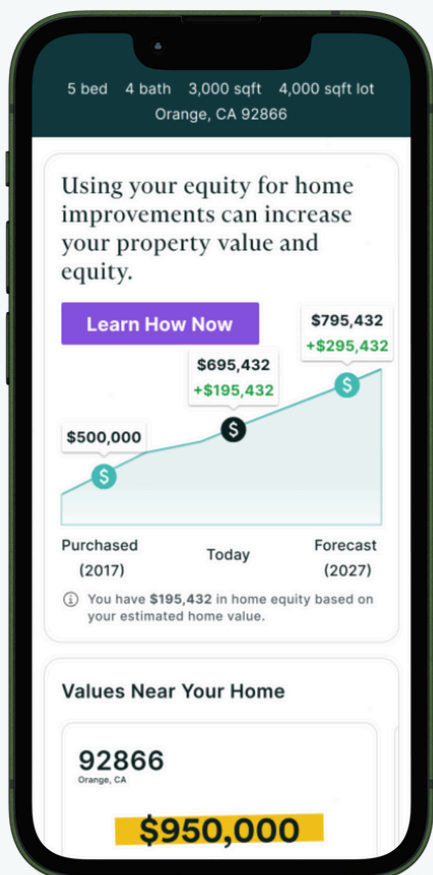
5 bed 4 bath 3,000 sqft 4,000 sqft lot
Orange, CA 92866

Using your equity for home improvements can increase your property value and equity.

Learn How Now

$795,432
+$295,432

$695,432
+$195,432

$500,000

$

$

$

Purchased (2017)

Today

Forecast (2027)

ⓘ You have **$195,432** in home equity based on your estimated home value.

Values Near Your Home

92866
Orange, CA

$950,000